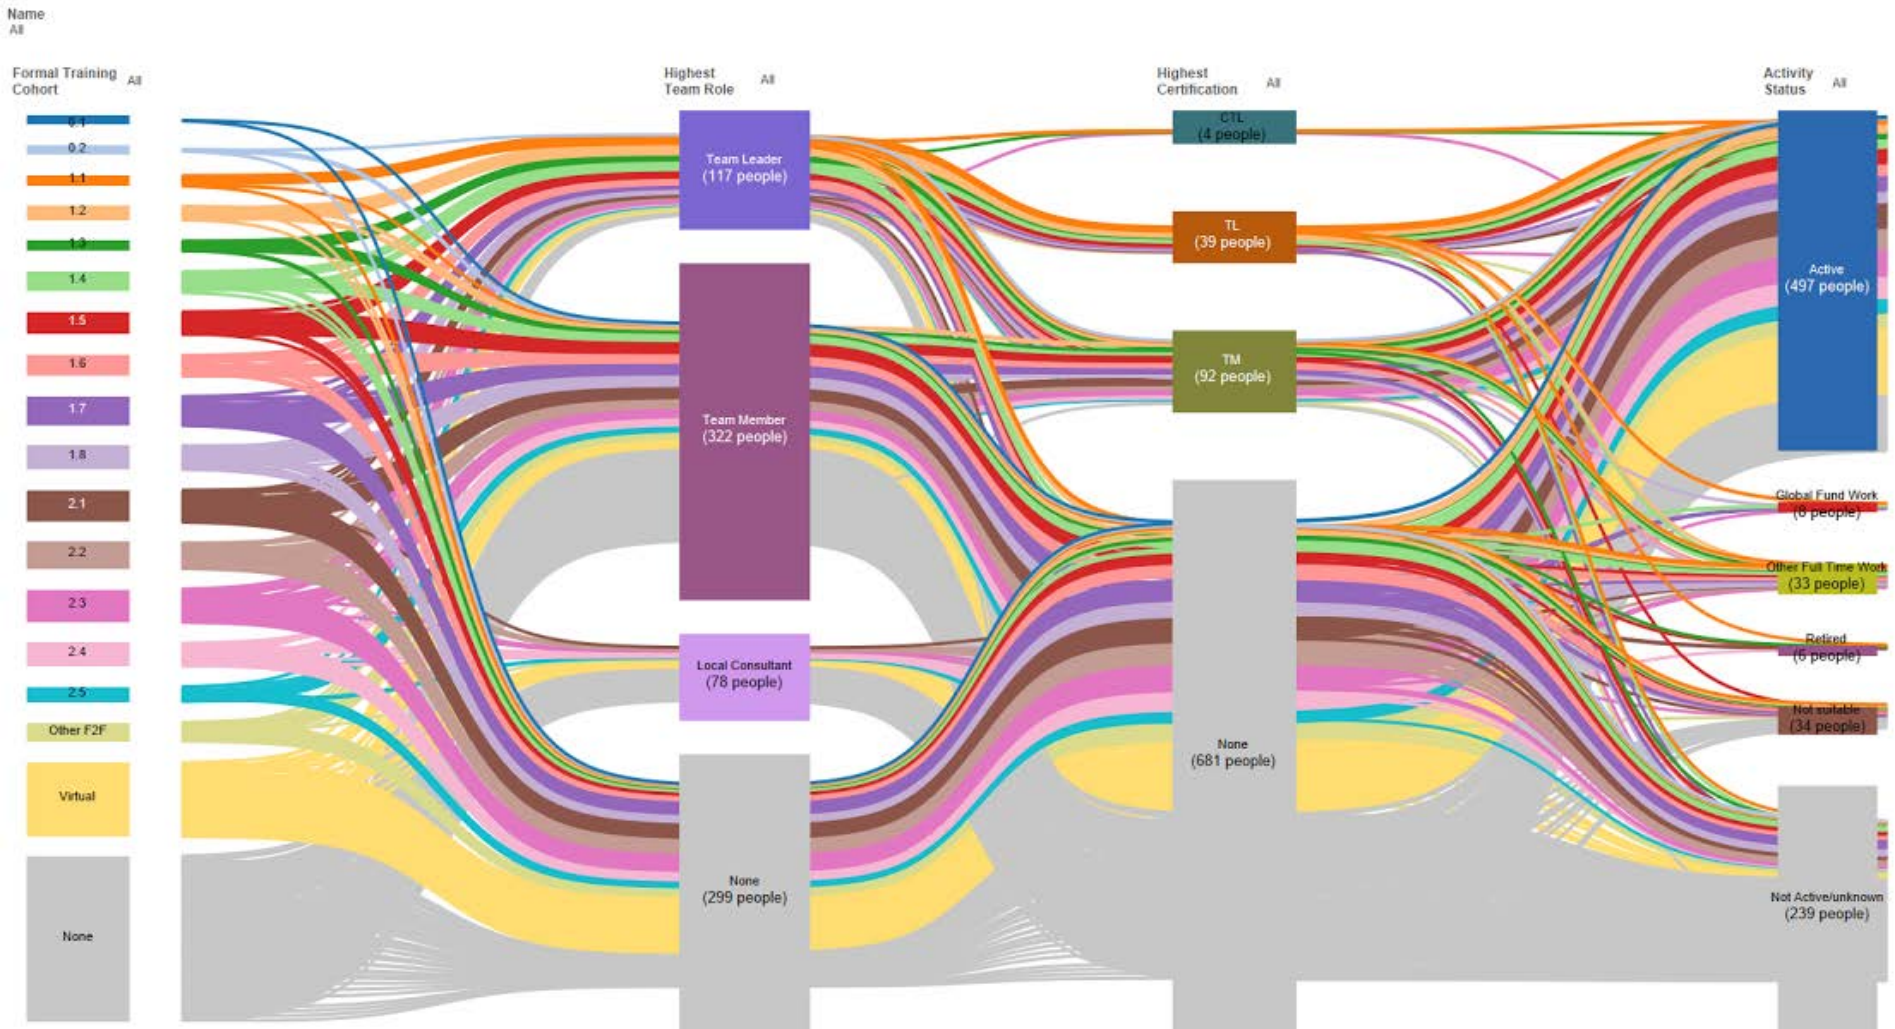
Name
All

Formal Training Cohort All

0.1
0.2
1.1
1.2
1.3
1.4
1.5
1.6
1.7
1.8
2.1
2.2
2.3
2.4
2.5
Other F2F
Virtual
None

Highest Team Role All

Team Leader (117 people)
Team Member (322 people)
Local Consultant (78 people)
None (299 people)

Highest Certification All

CTL (4 people)
TL (39 people)
TM (92 people)
None (681 people)

Activity Status All

Active (497 people)
Global Fund Work (8 people)
Other Full Time Work (33 people)
Retired (6 people)
Not suitable (34 people)
Not Active/unknown (239 people)